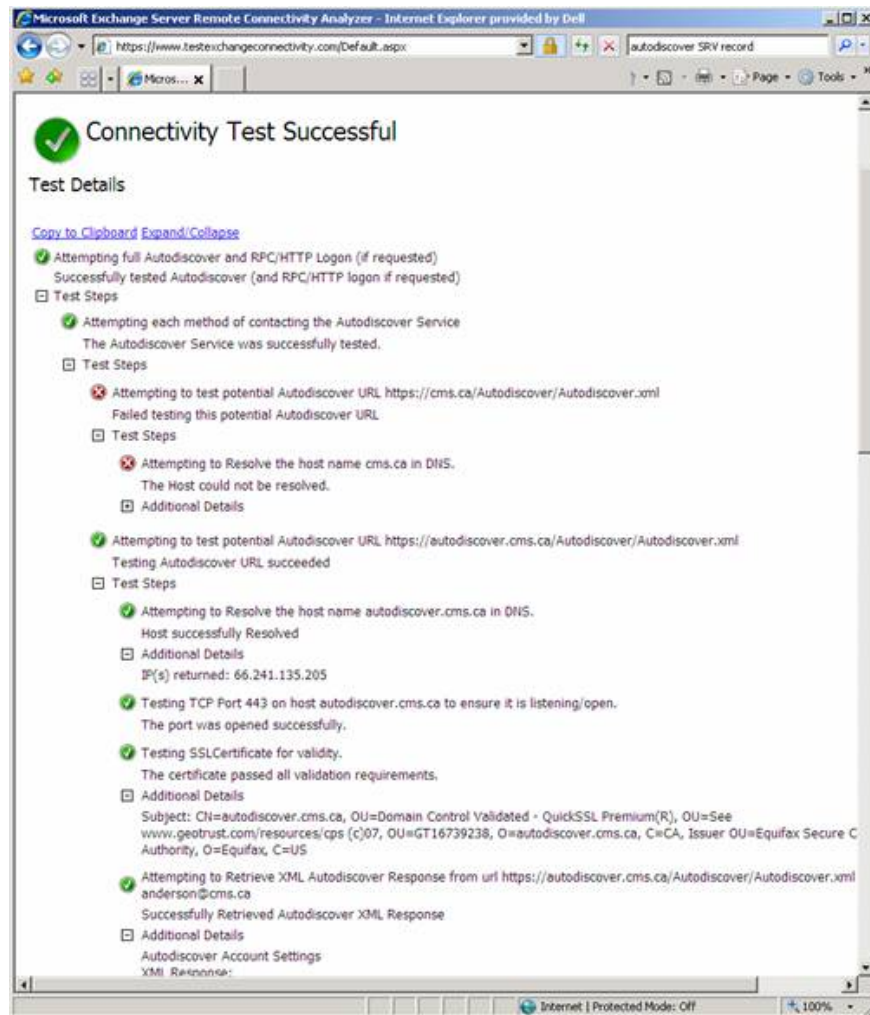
Microsoft Exchange Server Remote Connectivity Analyzer - Internet Explorer provided by Dell

https://www.testexchangeconnectivity.com/Default.aspx

autodiscover SRV record

Micros...

Page ▾ Tools ▾

Connectivity Test Successful

Test Details

Copy to Clipboard Expand/Collapse

Attempting full Autodiscover and RPC/HTTP Logon (if requested)
Successfully tested Autodiscover (and RPC/HTTP logon if requested)

Test Steps

Attempting each method of contacting the Autodiscover Service
The Autodiscover Service was successfully tested.

Test Steps

Attempting to test potential Autodiscover URL https://cms.ca/Autodiscover/Autodiscover.xml
Failed testing this potential Autodiscover URL

Test Steps

Attempting to Resolve the host name cms.ca in DNS.
The Host could not be resolved.

Additional Details

Attempting to test potential Autodiscover URL https://autodiscover.cms.ca/Autodiscover/Autodiscover.xml
Testing Autodiscover URL succeeded

Test Steps

Attempting to Resolve the host name autodiscover.cms.ca in DNS.
Host successfully Resolved

Additional Details
IP(s) returned: 66.241.135.205

Testing TCP Port 443 on host autodiscover.cms.ca to ensure it is listening/open.
The port was opened successfully.

Testing SSLCertificate for validity.
The certificate passed all validation requirements.

Additional Details
Subject: CN=autodiscover.cms.ca, OU=Domain Control Validated - QuickSSL Premium(R), OU=See www.geotrust.com/resources/cps (c)07, OU=GT16739238, O=autodiscover.cms.ca, C=CA, Issuer OU=Equifax Secure C Authority, O=Equifax, C=US

Attempting to Retrieve XML Autodiscover Response from url https://autodiscover.cms.ca/Autodiscover/Autodiscover.xml anderson@cms.ca
Successfully Retrieved Autodiscover XML Response

Additional Details
Autodiscover Account Settings
XML Response:

Internet | Protected Mode: Off

100%